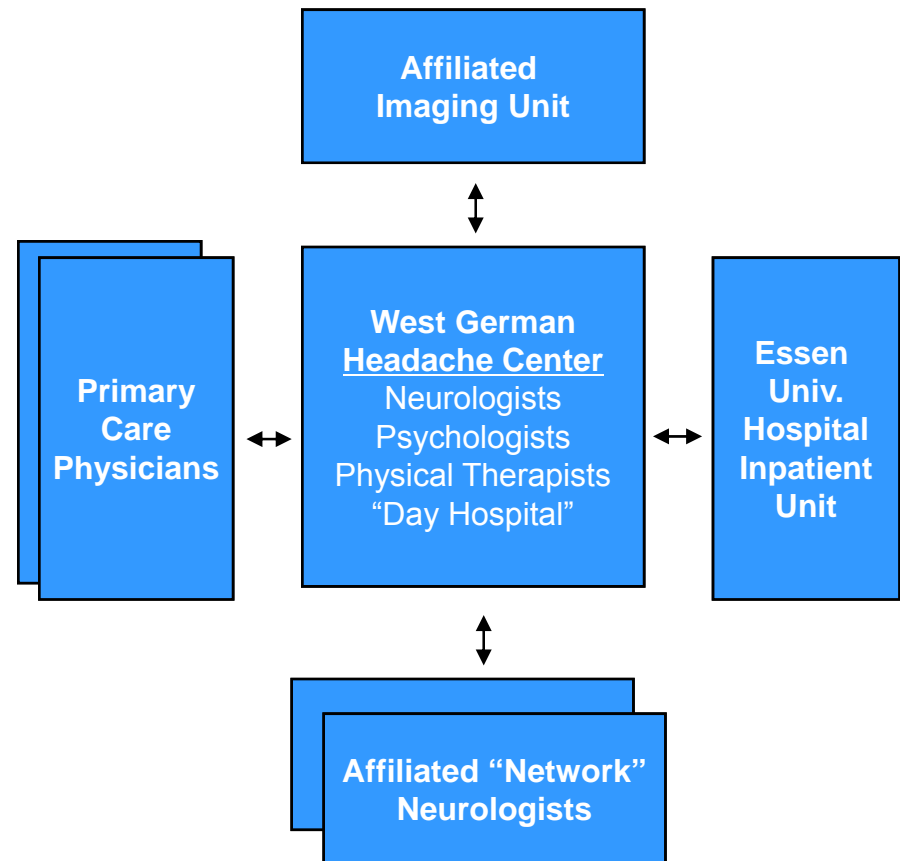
Affiliated Imaging Unit

Primary Care Physicians

West German
Headache Center
Neurologists
Psychologists
Physical Therapists
“Day Hospital”

Essen Univ. Hospital Inpatient Unit

Affiliated “Network” Neurologists